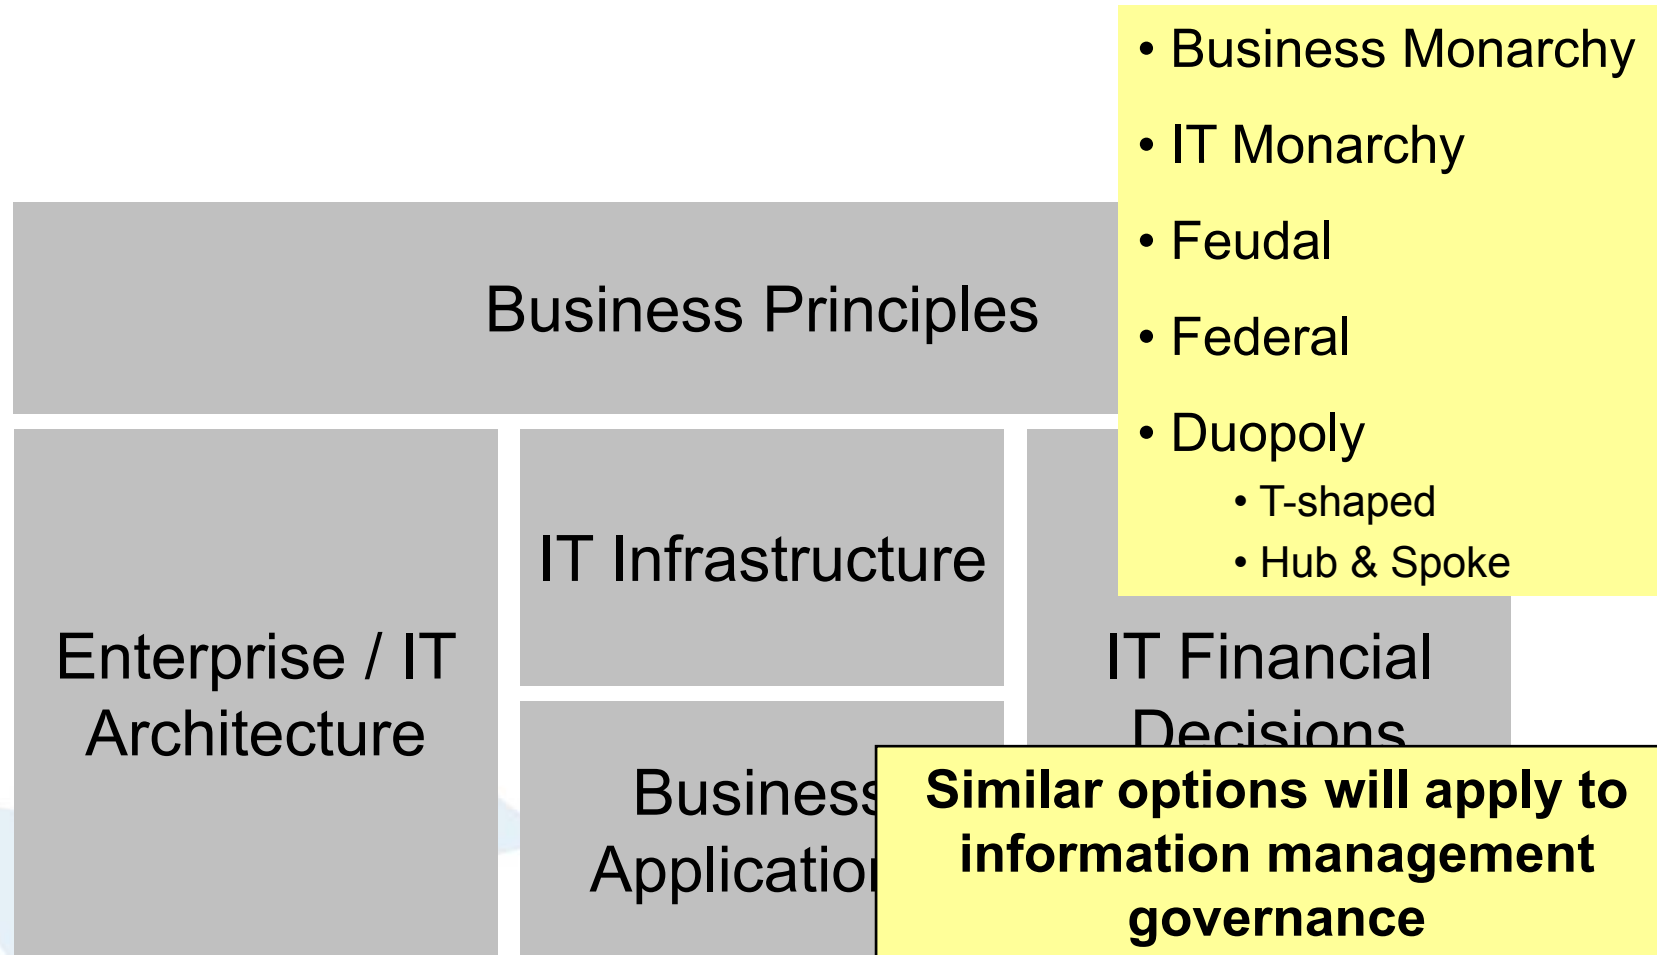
• Business Monarchy
• IT Monarchy
• Feudal
• Federal
• Duopoly
• T-shaped
• Hub & Spoke

Business Principles

Enterprise / IT Architecture

IT Infrastructure

IT Financial Decisions

Business Applicatio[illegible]

Similar options will apply to information management governance